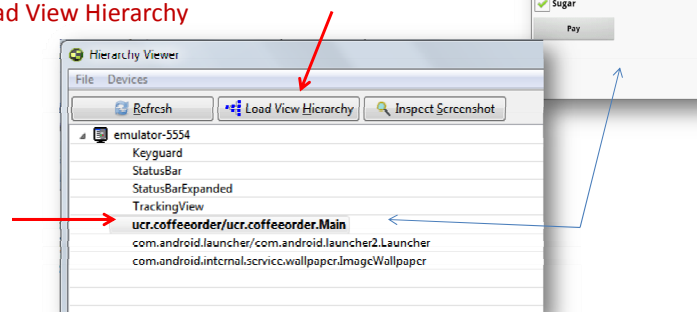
ad View Hierarchy

Sugar

Pay

Hierarchy Viewer

File Devices

Refresh

Load View Hierarchy

Inspect Screenshot

emulator-5554

Keyguard

StatusBar

StatusBarExpanded

TrackingView

ucr.coffeeorder/ucr.coffeeorder.Main

com.android.launcher/com.android.launcher2.Launcher

com.android.internal.service.wallpaper.ImageWallpaper